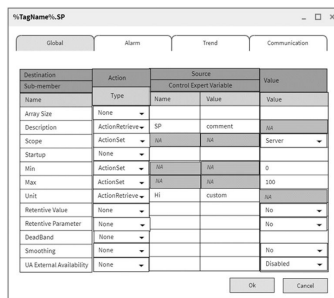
%TagName%.SP

Global | Alarm | Trend | Communication

| Destination / Sub-member / Name | Action / Type | Source / Control Expert Variable / Name | Value | Value / Value |
|---|---|---|---|---|
| Array Size | None | | | |
| Description | ActionRetrieve | SP | comment | NA |
| Scope | ActionSet | NA | NA | Server |
| Startup | None | | | |
| Min | ActionSet | NA | NA | 0 |
| Max | ActionSet | NA | NA | 100 |
| Unit | ActionRetrieve | Hi | custom | NA |
| Retentive Value | None | | | No |
| Retentive Parameter | None | | | No |
| DeadBand | None | | | |
| Smoothing | None | | | No |
| UA External Availability | None | | | Disabled |

Ok Cancel